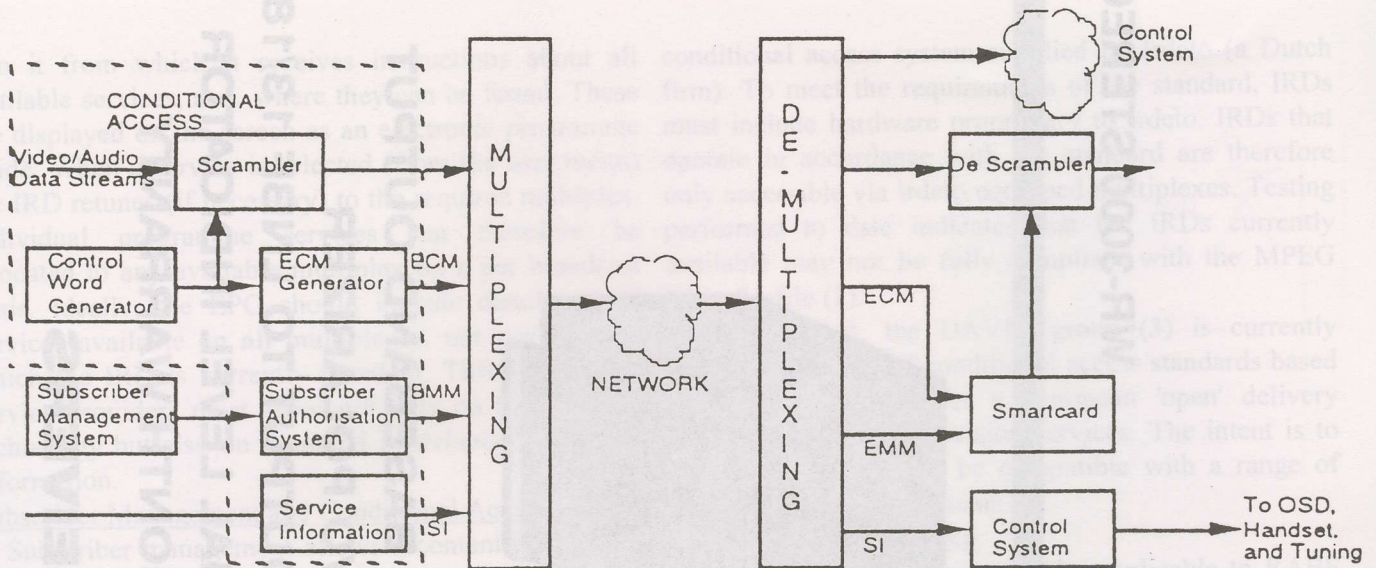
CONDITIONAL ACCESS

Video/Audio Data Streams

Scrambler

Control Word Generator

ECM Generator

ECM

Subscriber Management System

Subscriber Authorisation System

EMM

Service Information

SI

MULTIPEXING

NETWORK

DE-MULTIPEXING

Control System

De Scrambler

ECM

Smartcard

EMM

SI

Control System

To OSD, Handset, and Tuning